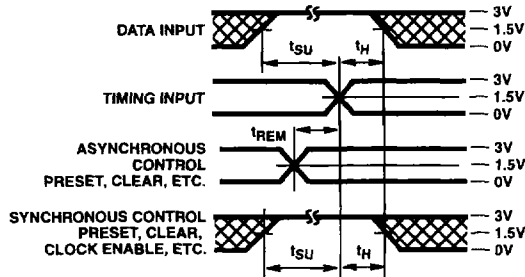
DATA INPUT
$t_{SU}$
$t_H$
— 3V
— 1.5V
— 0V

TIMING INPUT
— 3V
— 1.5V
— 0V

$t_{REM}$
ASYNCHRONOUS CONTROL PRESET, CLEAR, ETC.
— 3V
— 1.5V
— 0V

SYNCHRONOUS CONTROL PRESET, CLEAR, CLOCK ENABLE, ETC.
— 3V
— 1.5V
— 0V
$t_{SU}$
$t_H$